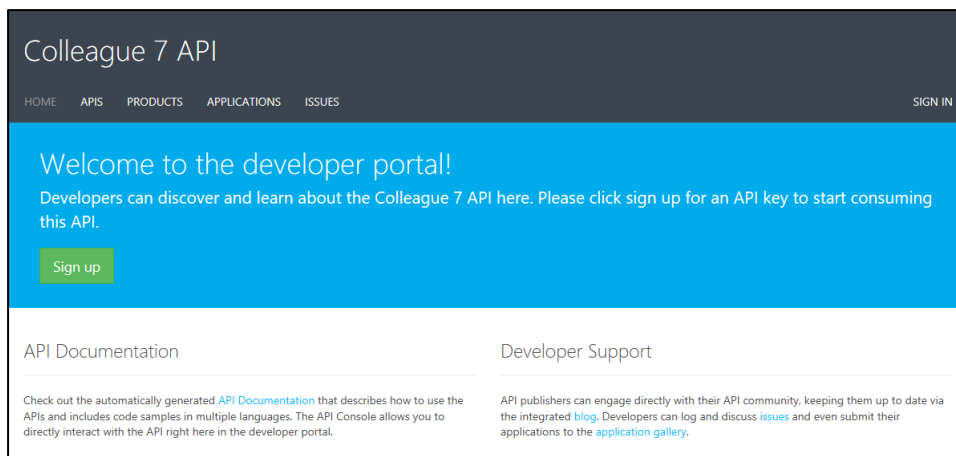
Colleague 7 API

HOME APIS PRODUCTS APPLICATIONS ISSUES SIGN IN

Welcome to the developer portal!

Developers can discover and learn about the Colleague 7 API here. Please click sign up for an API key to start consuming this API.

Sign up

API Documentation

Check out the automatically generated API Documentation that describes how to use the APIs and includes code samples in multiple languages. The API Console allows you to directly interact with the API right here in the developer portal.

Developer Support

API publishers can engage directly with their API community, keeping them up to date via the integrated blog. Developers can log and discuss issues and even submit their applications to the application gallery.